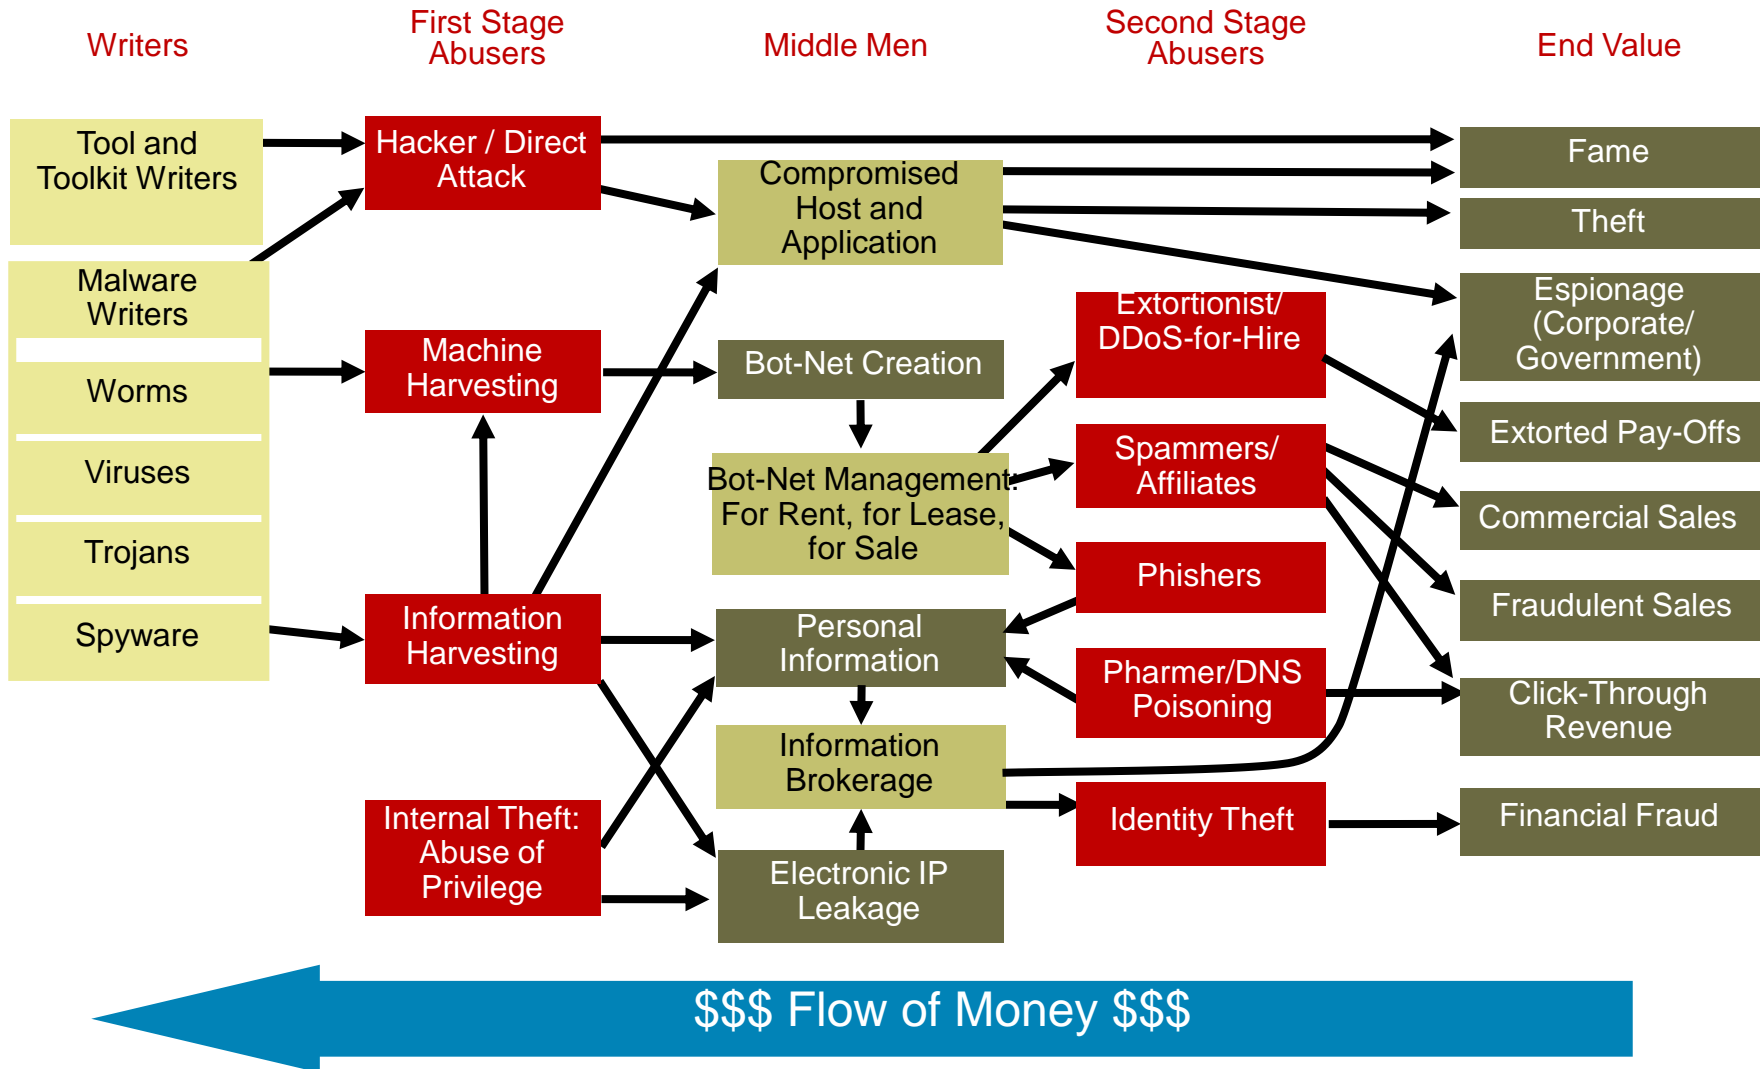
Writers

First Stage Abusers

Middle Men

Second Stage Abusers

End Value

Tool and Toolkit Writers

Malware Writers

Worms

Viruses

Trojans

Spyware

Hacker / Direct Attack

Machine Harvesting

Information Harvesting

Internal Theft: Abuse of Privilege

Compromised Host and Application

Bot-Net Creation

Bot-Net Management: For Rent, for Lease, for Sale

Personal Information

Information Brokerage

Electronic IP Leakage

Extortionist/ DDoS-for-Hire

Spammers/ Affiliates

Phishers

Pharmer/DNS Poisoning

Identity Theft

Fame

Theft

Espionage (Corporate/ Government)

Extorted Pay-Offs

Commercial Sales

Fraudulent Sales

Click-Through Revenue

Financial Fraud

$$$ Flow of Money $$$